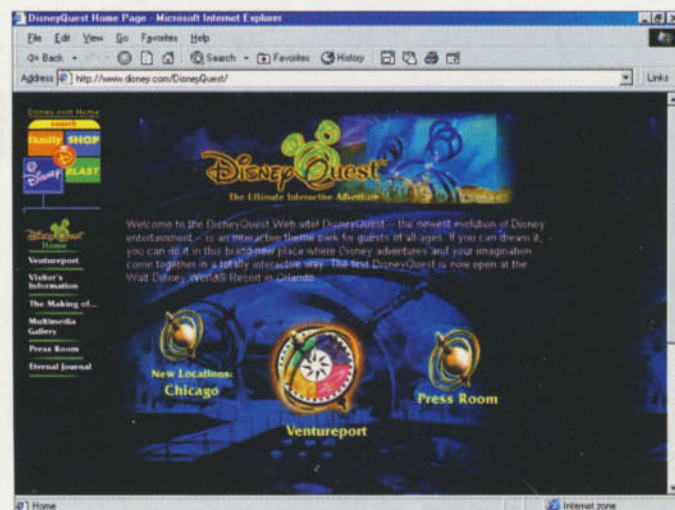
DisneyQuest Home Page - Microsoft Internet Explorer

File Edit View Go Favorites Help

Back Search Favorites History

Address http://www.disney.com/DisneyQuest/

Links

Disney.com Home
search
family SHOP
Disney BLAST

DisneyQuest Home
Ventureport
Visitor's Information
The Making of...
Multimedia Gallery
Press Room
Eternal Journal

DisneyQuest
The Ultimate Interactive Adventure

Welcome to the DisneyQuest Web site! DisneyQuest -- the newest evolution of Disney entertainment -- is an interactive theme park for guests of all ages. If you can dream it, you can do it in this brand-new place where Disney adventures and your imagination come together in a totally interactive way. The first DisneyQuest is now open at the Walt Disney World® Resort in Orlando.

New Locations: Chicago

Ventureport

Press Room

Home

Internet zone